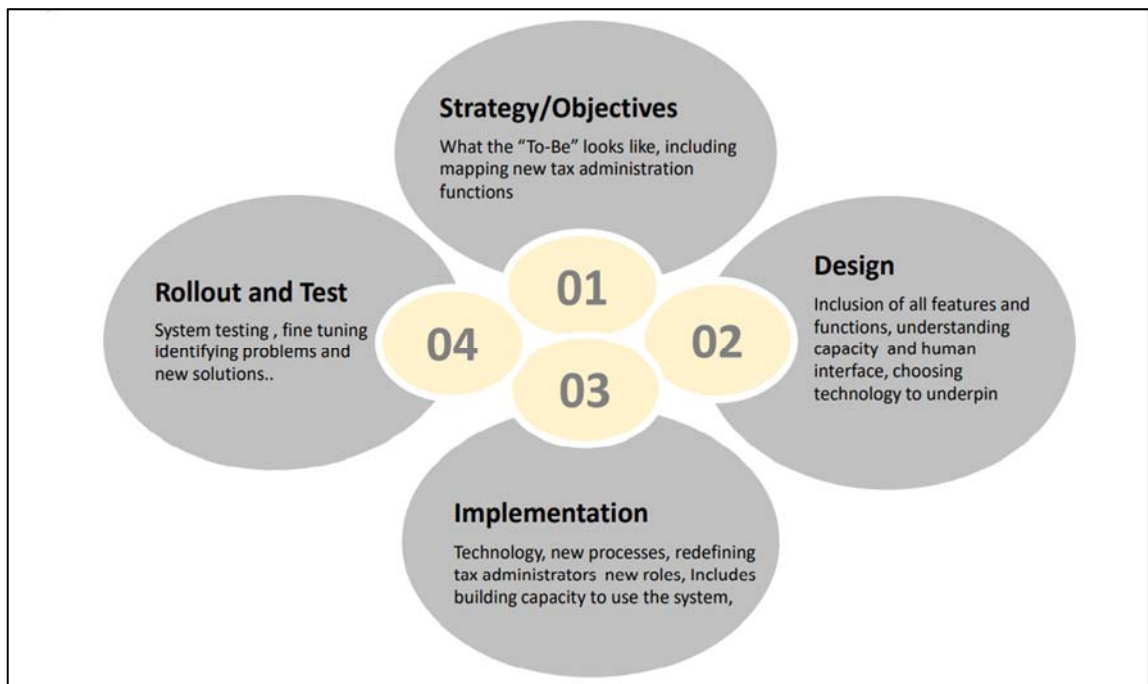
Strategy/Objectives

What the "To-Be" looks like, including mapping new tax administration functions

01

Design

Inclusion of all features and functions, understanding capacity and human interface, choosing technology to underpin

02

03

Implementation

Technology, new processes, redefining tax administrators new roles, Includes building capacity to use the system,

04

Rollout and Test

System testing , fine tuning identifying problems and new solutions..